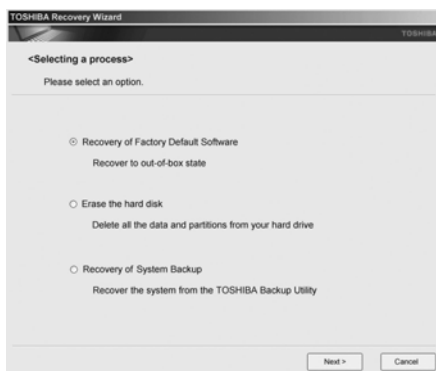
TOSHIBA Recovery Wizard

TOSHIBA

<Selecting a process>

Please select an option.

Recovery of Factory Default Software

Recover to out-of-box state

Erase the hard disk

Delete all the data and partitions from your hard drive

Recovery of System Backup

Recover the system from the TOSHIBA Backup Utility

Next >

Cancel